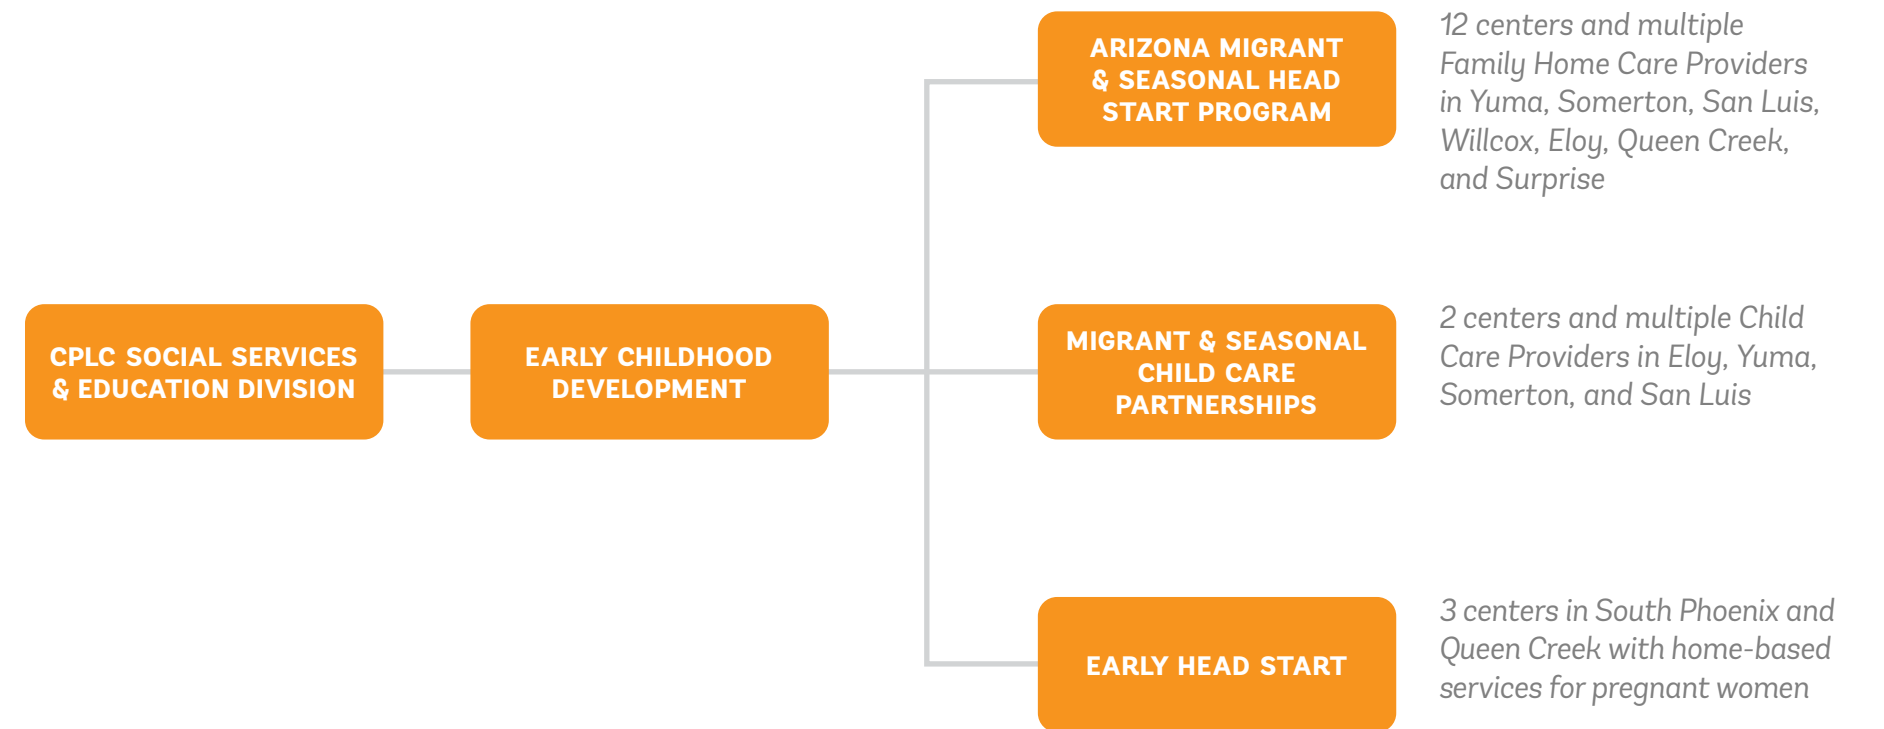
CPLC SOCIAL SERVICES & EDUCATION DIVISION

EARLY CHILDHOOD DEVELOPMENT

ARIZONA MIGRANT & SEASONAL HEAD START PROGRAM

12 centers and multiple Family Home Care Providers in Yuma, Somerton, San Luis, Willcox, Eloy, Queen Creek, and Surprise

MIGRANT & SEASONAL CHILD CARE PARTNERSHIPS

2 centers and multiple Child Care Providers in Eloy, Yuma, Somerton, and San Luis

EARLY HEAD START

3 centers in South Phoenix and Queen Creek with home-based services for pregnant women